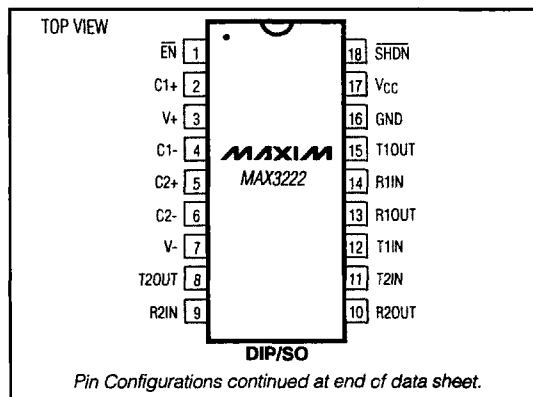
TOP VIEW

$\overline{EN}$ 1
C1+ 2
V+ 3
C1- 4
C2+ 5
C2- 6
V- 7
T2OUT 8
R2IN 9

18 $\overline{SHDN}$
17 $V_{CC}$
16 GND
15 T1OUT
14 R1IN
13 R1OUT
12 T1IN
11 T2IN
10 R2OUT

MAXIM
MAX3222

DIP/SO

Pin Configurations continued at end of data sheet.